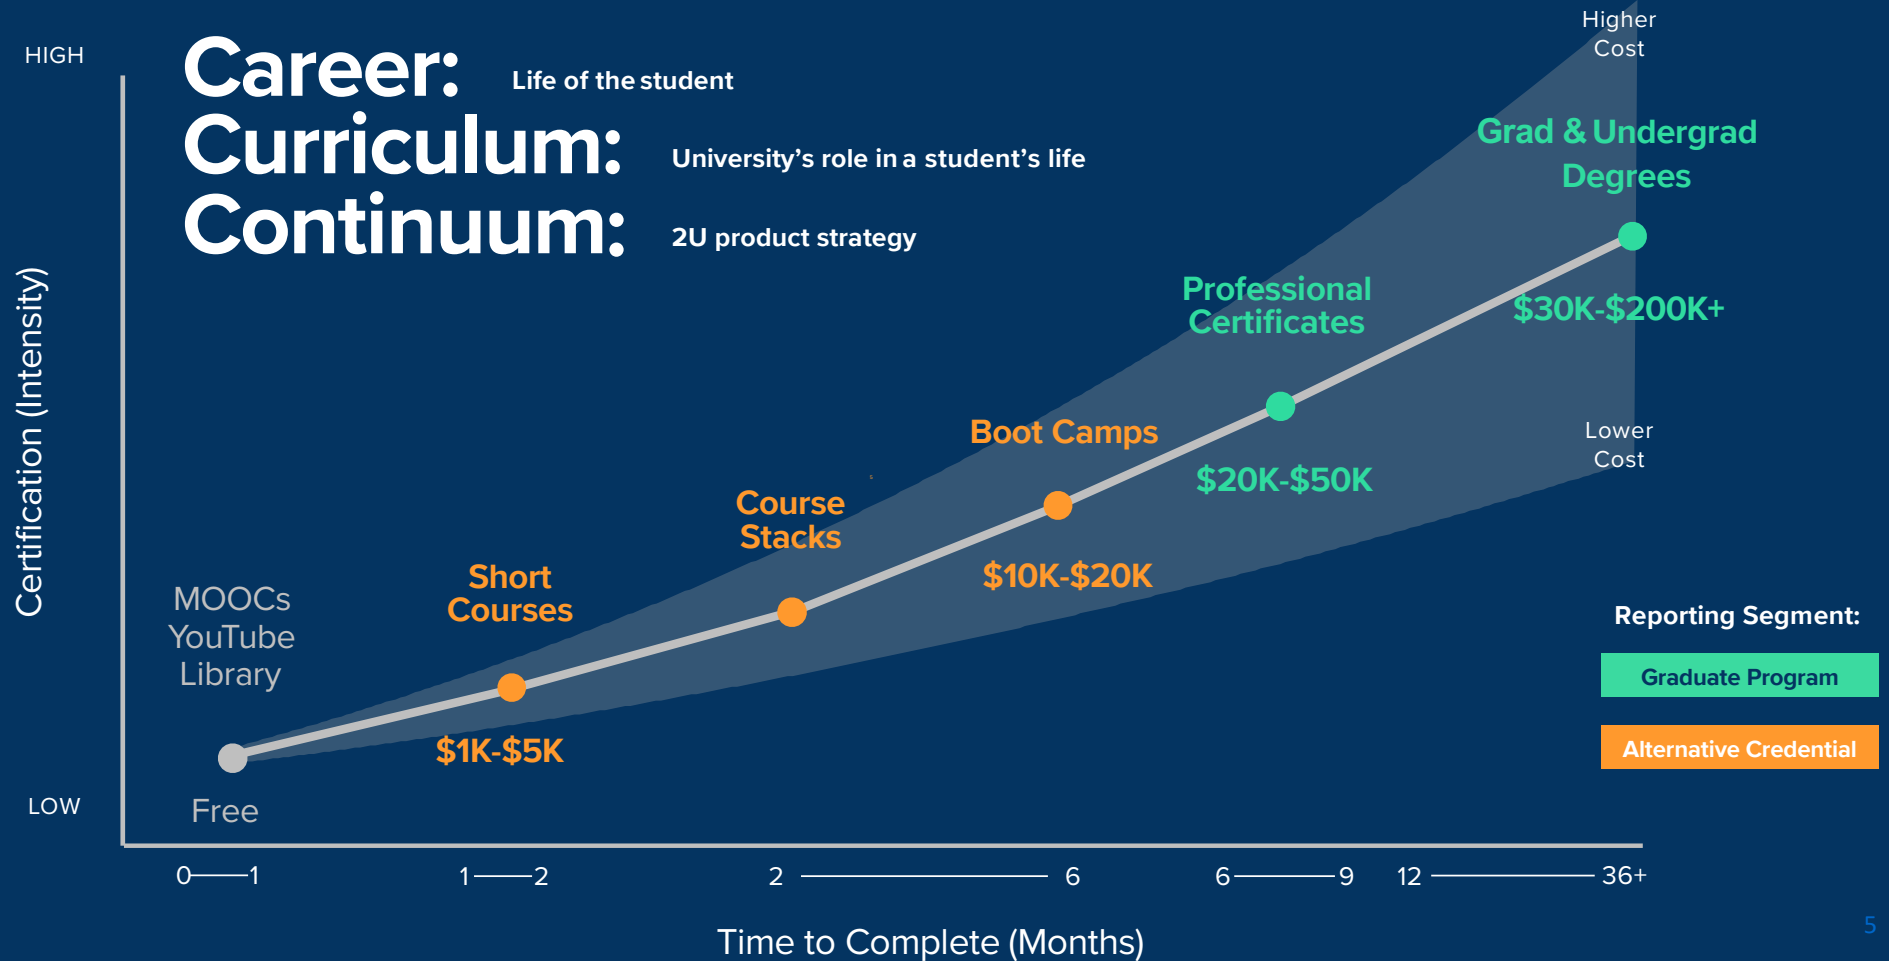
Career: Life of the student
Curriculum: University's role in a student's life
Continuum: 2U product strategy

HIGH
LOW
Certification (Intensity)

Higher Cost
Lower Cost

Grad & Undergrad Degrees
$30K-$200K+

Professional Certificates
$20K-$50K

Boot Camps
$10K-$20K

Course Stacks

Short Courses
$1K-$5K

MOOCs
YouTube
Library
Free

Reporting Segment:
Graduate Program
Alternative Credential

0—1 1—2 2 — 6 6—9 12 — 36+

Time to Complete (Months)

5